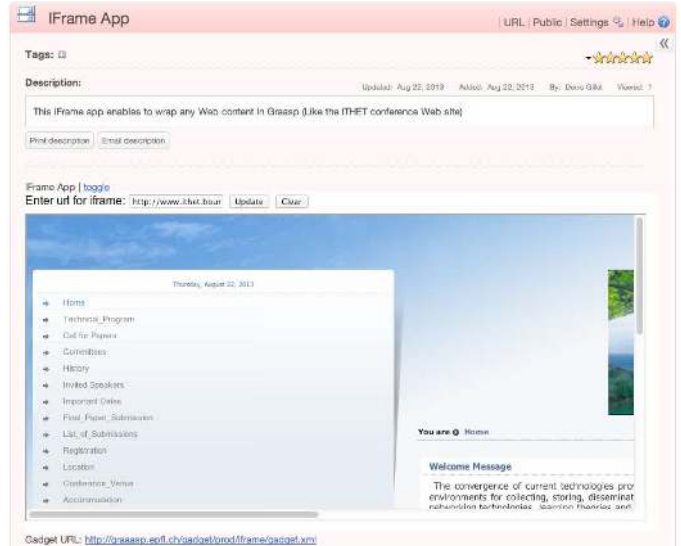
IFrame App

URL | Public | Settings | Help

Tags:

Description:

Updated: Aug 22, 2013 Added: Aug 22, 2013 By: Denis Gillet Viewed: 1

This IFrame app enables to wrap any Web content in Graasp (Like the ITHET conference Web site)

Print description Email description

IFrame App | toggle
Enter url for iframe: http://www.ithet.bour Update Clear

Thursday, August 22, 2013

Home
Technical_Program
Call for Papers
Committee
History
Invited Speakers
Important Dates
Final_Paper_Submission
List_of_Submissions
Registration
Location
Conference_Venue
Accommodation

You are Home

Welcome Message

The convergence of current technologies pro environments for collecting, storing, disseminat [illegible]

Gadget URL: http://graasp.epfl.ch/gadget/prod/iframe/gadget.xml